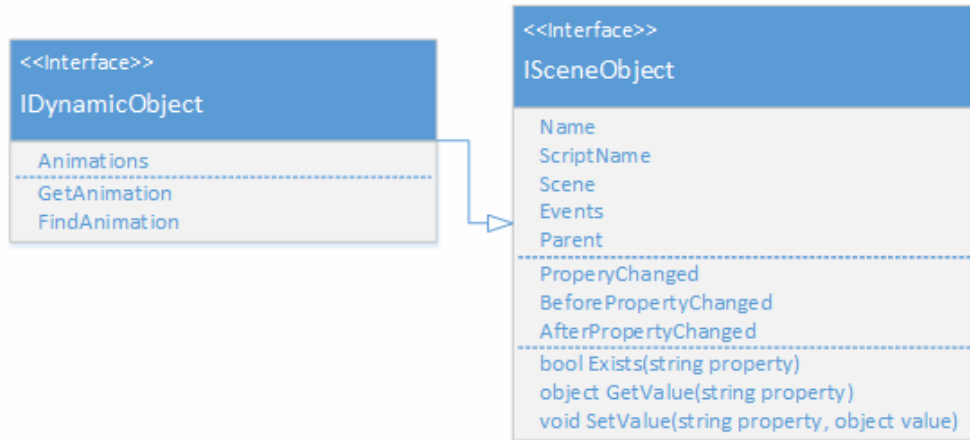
<<Interface>>
IDynamicObject

Animations

GetAnimation
FindAnimation

<<Interface>>
ISceneObject

Name
ScriptName
Scene
Events
Parent

ProperyChanged
BeforePropertyChanged
AfterPropertyChanged

bool Exists(string property)
object GetValue(string property)
void SetValue(string property, object value)